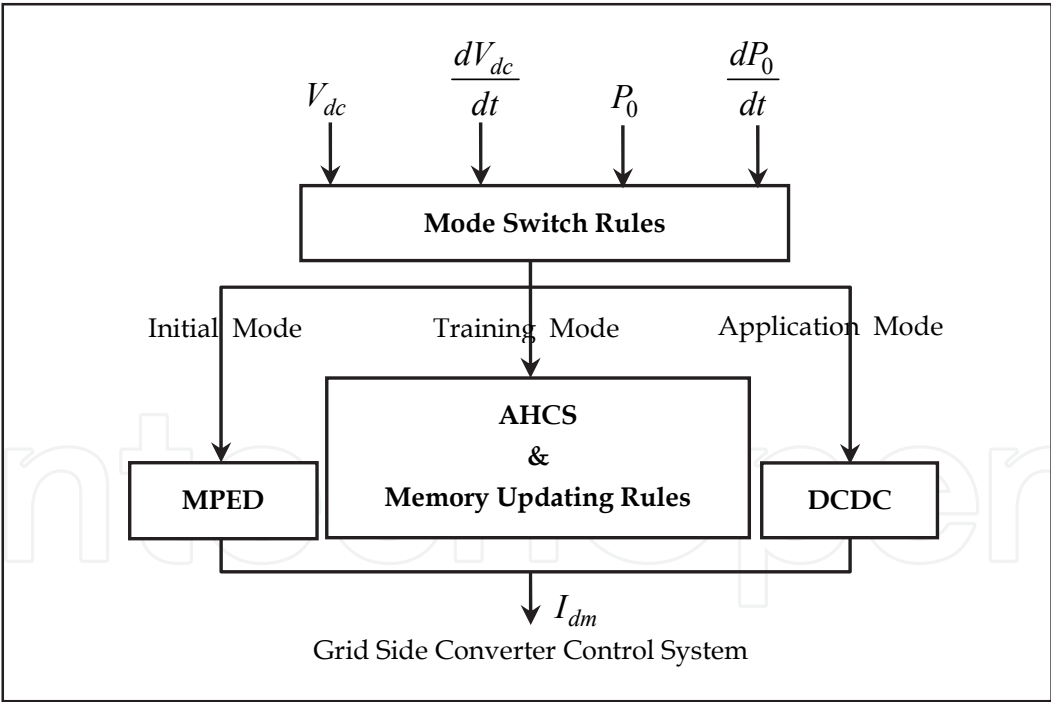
$V_{dc}$ $\frac{dV_{dc}}{dt}$ $P_0$ $\frac{dP_0}{dt}$

Mode Switch Rules

Initial Mode

Training Mode

Application Mode

MPED

AHCS
&
Memory Updating Rules

DCDC

$I_{dm}$

Grid Side Converter Control System